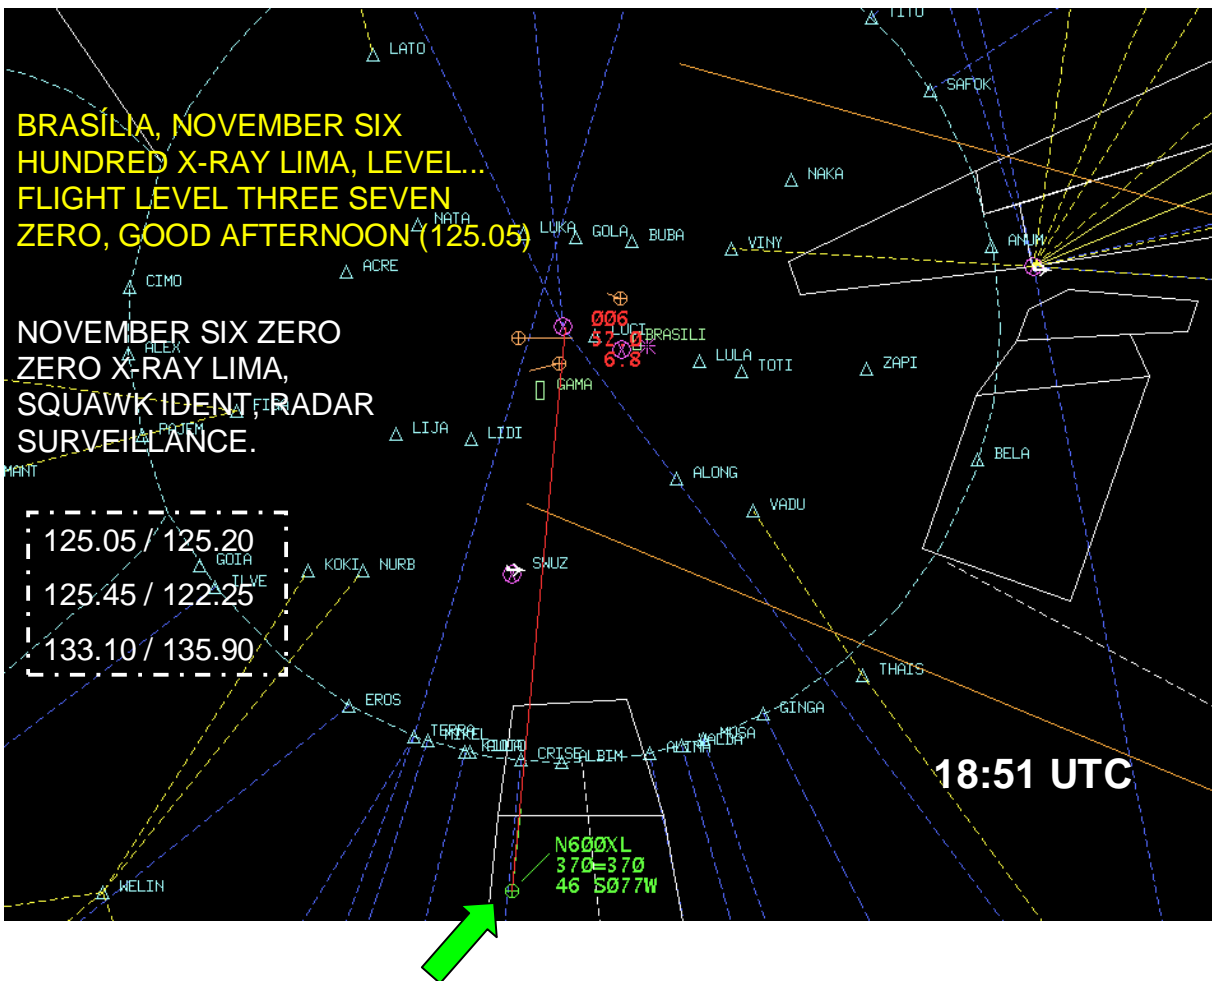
BRASÍLIA, NOVEMBER SIX HUNDRED X-RAY LIMA, LEVEL... FLIGHT LEVEL THREE SEVEN ZERO, GOOD AFTERNOON (125.05)

NOVEMBER SIX ZERO ZERO X-RAY LIMA, SQUAWK IDENT, RADAR SURVEILLANCE.

125.05 / 125.20
125.45 / 122.25
133.10 / 135.90

18:51 UTC

TITO
LATO
SAFOK
NAKA
NATA
LUKA
GOLA
BUBA
VINY
ANUM
ACRE
CIMO
ALEX
006
LUCI
BRASILI
LULA
TOTI
ZAPI
GAMA
LIJA
LIDI
PAJEM
MANT
ALONG
BELA
VADU
GOIA
KOKI
NURB
SWUZ
TLVE
THAIS
EROS
GINGA
TERRA
MIREL
KALUDO
CRISE
ALBIM
ALINA
VALDA
MUSA
WELIN
N600XL
370=370
46 S077W